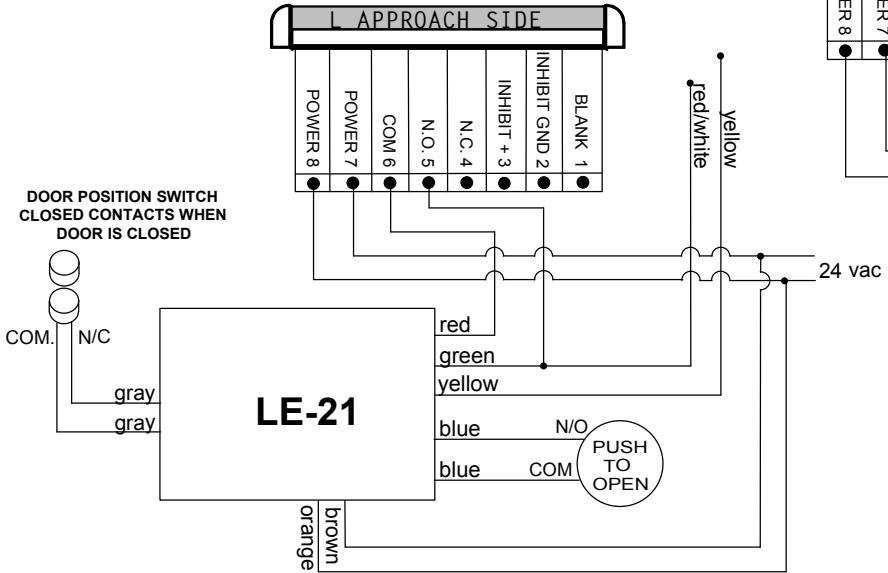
L APPROACH SIDE

POWER 8
POWER 7
COM 6
N.O. 5
N.C. 4
INHIBIT + 3
INHIBIT GND 2
BLANK 1

ER 8
ER 7

red/white
yellow

DOOR POSITION SWITCH CLOSED CONTACTS WHEN DOOR IS CLOSED

COM.
N/C

24 vac

LE-21

gray
gray
red
green
yellow
blue
blue
N/O
COM
PUSH TO OPEN
orange
brown